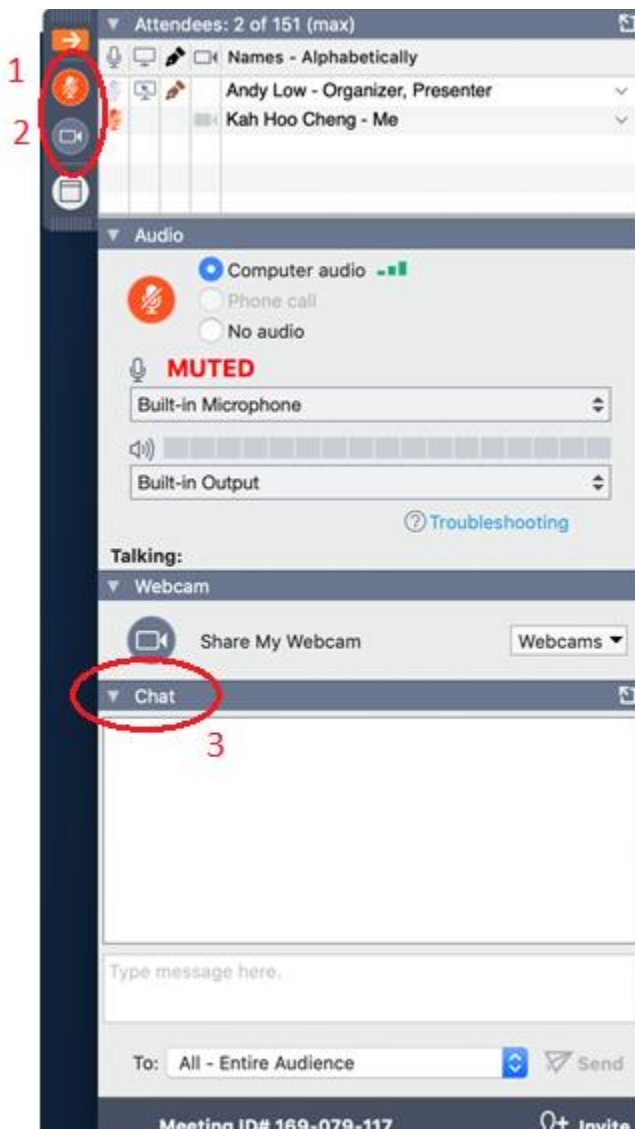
1
2
Attendees: 2 of 151 (max)
Names - Alphabetically
Andy Low - Organizer, Presenter
Kah Hoo Cheng - Me

Audio
Computer audio
Phone call
No audio
MUTED
Built-in Microphone
Built-in Output
Troubleshooting
Talking:

Webcam
Share My Webcam
Webcams

Chat
3
Type message here.
To: All - Entire Audience
Send
Meeting ID# 169-079-117
Invite